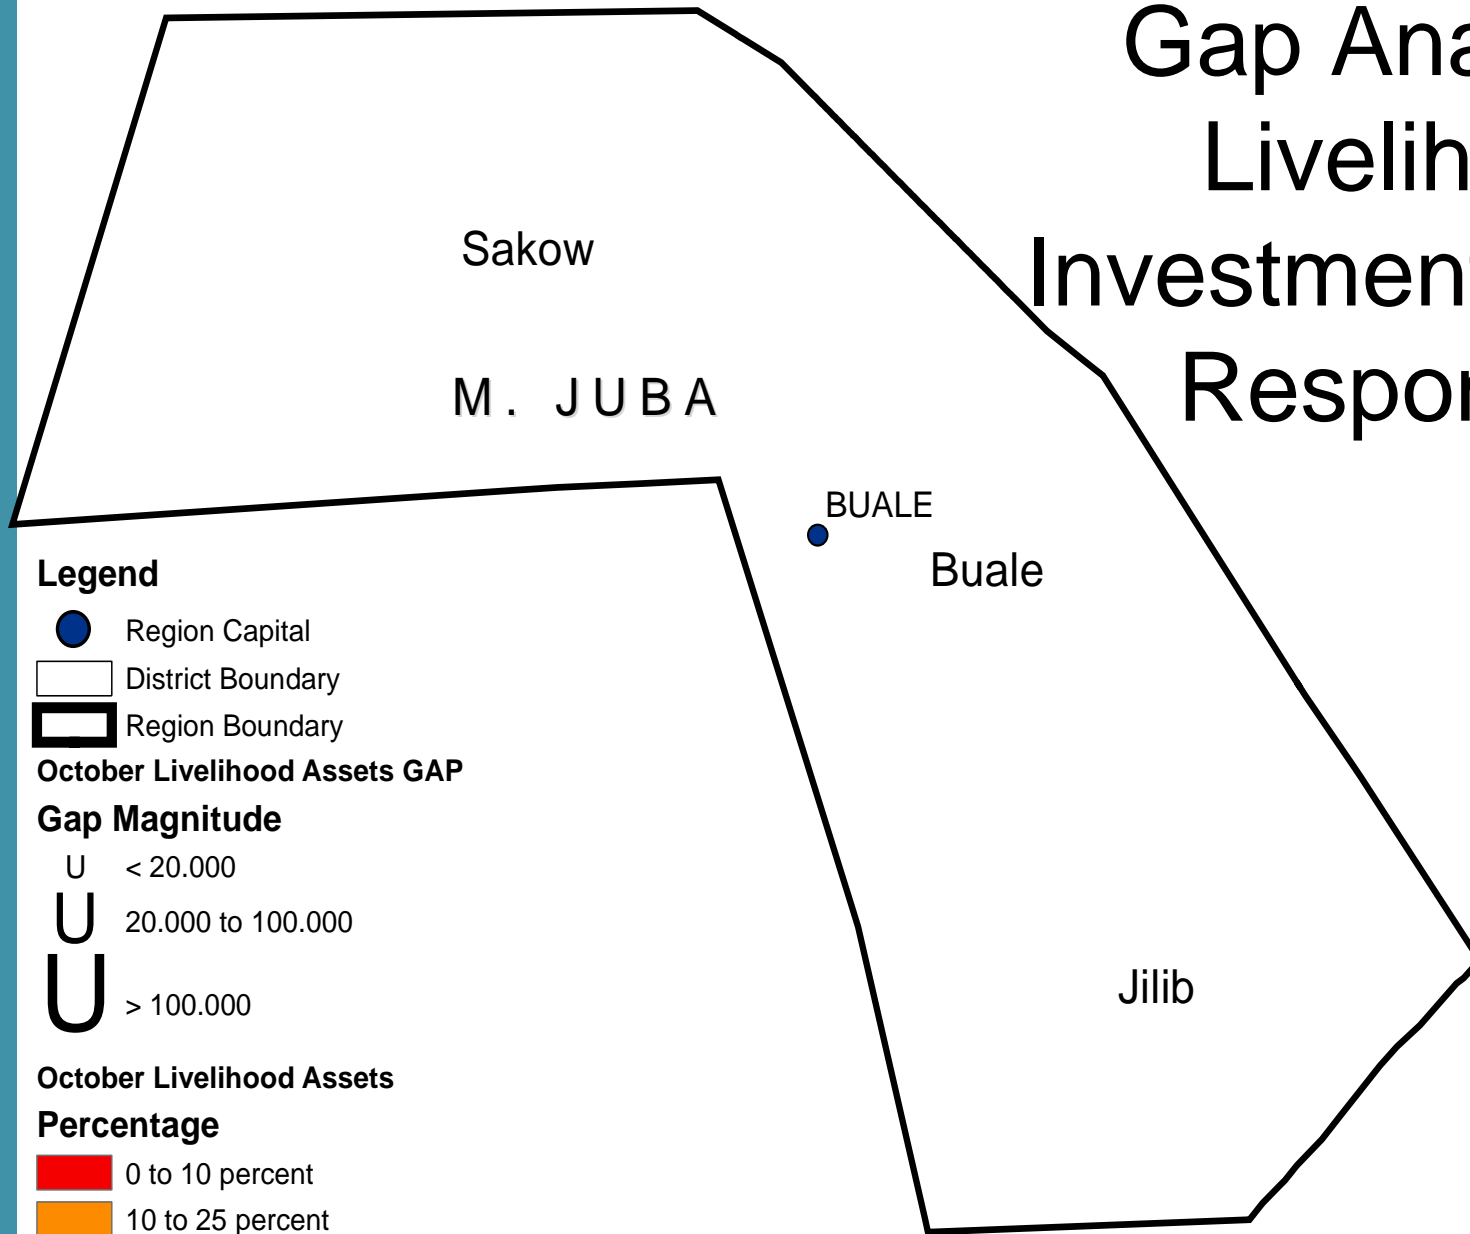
Gap Ana
Livelih
Investmen
Respo

Sakow

M. JUBA

BUALE

Buale

Jilib

Legend

Region Capital

District Boundary

Region Boundary

October Livelihood Assets GAP

Gap Magnitude

U < 20.000

U 20.000 to 100.000

U > 100.000

October Livelihood Assets

Percentage

0 to 10 percent

10 to 25 percent